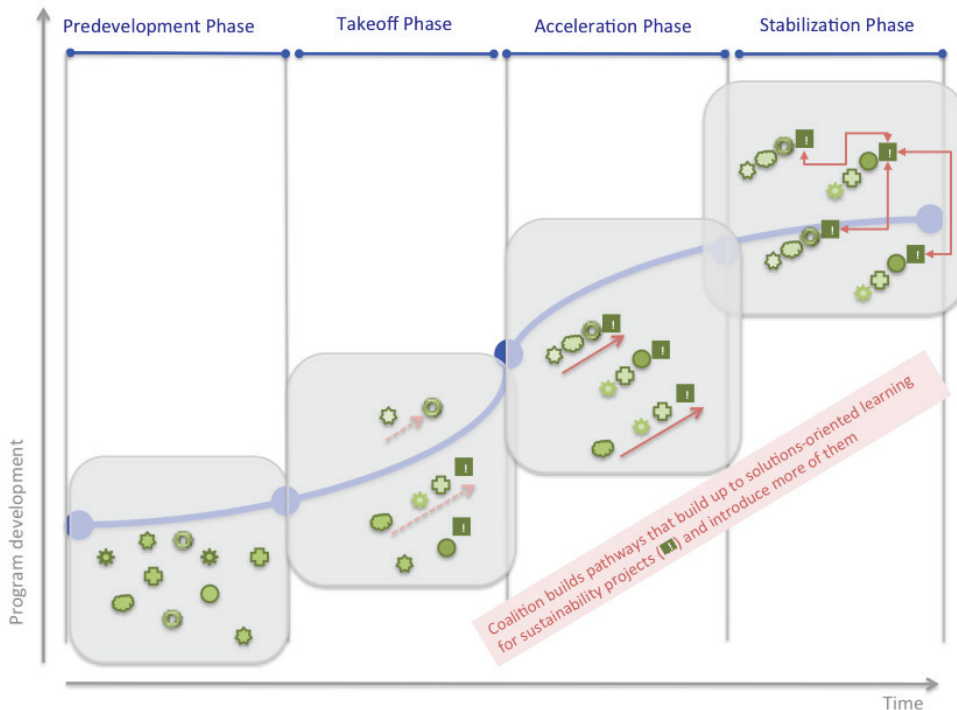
Predevelopment Phase

Takeoff Phase

Acceleration Phase

Stabilization Phase

Program development

Time

Coalition builds pathways that build up to solutions-oriented learning for sustainability projects (!) and introduce more of them